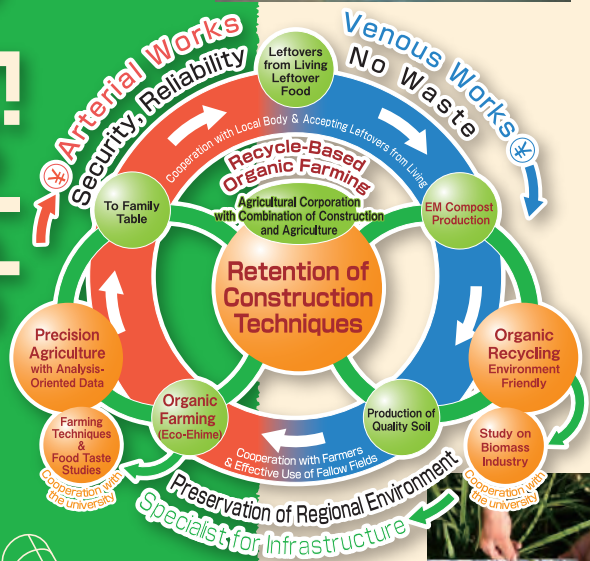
¥ Arterial Works
Security, Reliability

Venous Works ¥
No Waste

Leftovers from Living Leftover Food

Cooperation with Local Body & Accepting Leftovers from Living

Recycle-Based Organic Farming

Agricultural Corporation with Combination of Construction and Agriculture

To Family Table

EM Compost Production

Retention of Construction Techniques

Precision Agriculture with Analysis-Oriented Data

Organic Recycling Environment Friendly

Organic Farming (Eco-Ehime)

Production of Quality Soil

Farming Techniques & Food Taste Studies

Cooperation with the university

Cooperation with Farmers & Effective Use of Fallow Fields

Study on Biomass Industry

Cooperation with the university

Preservation of Regional Environment

Specialist for Infrastructure